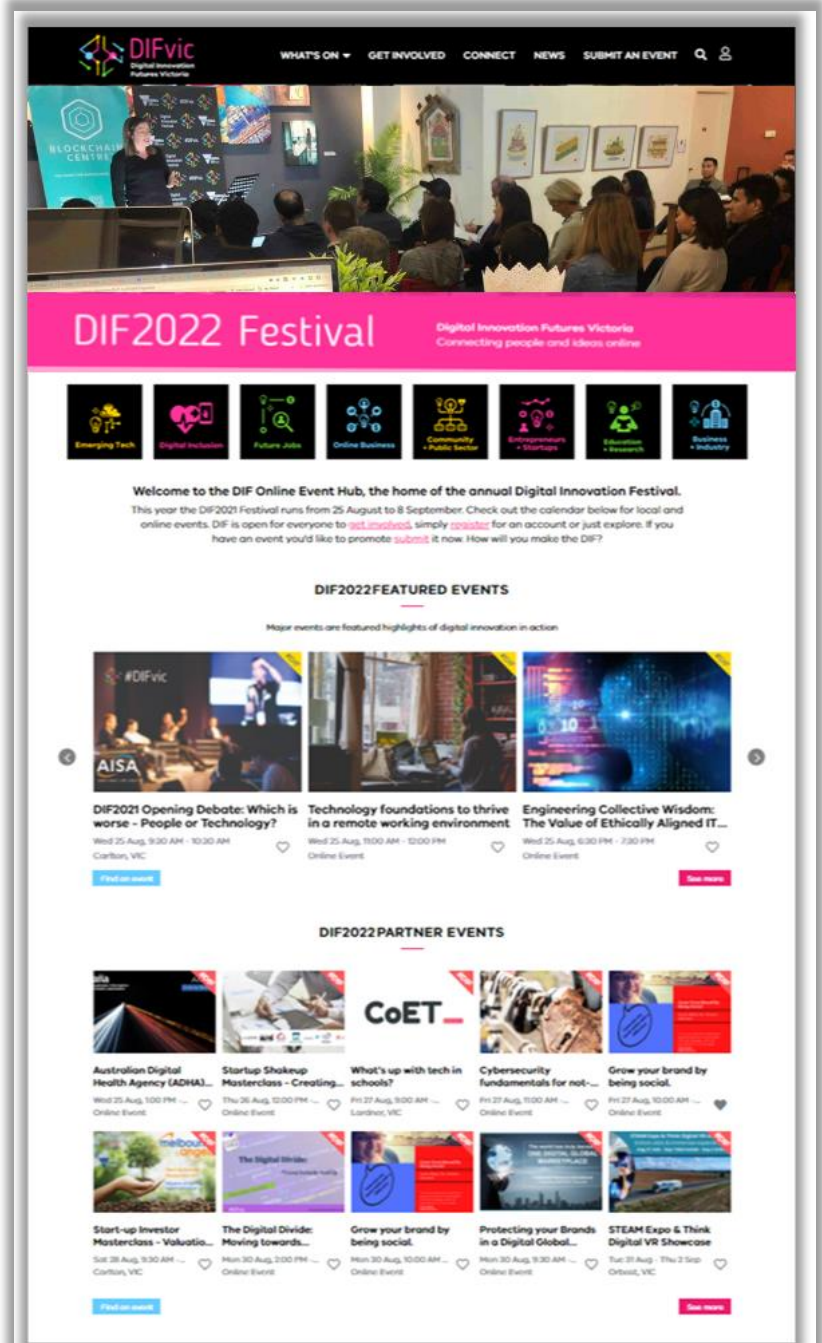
DIFvic
Digital Innovation Futures Victoria

WHAT'S ON ▾ GET INVOLVED CONNECT NEWS SUBMIT AN EVENT

BLOCKCHAIN CENTRE

DIF2022 Festival

Digital Innovation Futures Victoria
Connecting people and ideas online

Emerging Tech
Digital Inclusion
Future Jobs
Online Business
Community + Public Sector
Entrepreneurs + Startups
Education + Research
Business + Industry

Welcome to the DIF Online Event Hub, the home of the annual Digital Innovation Festival.

This year the DIF2021 Festival runs from 25 August to 8 September. Check out the calendar below for local and online events. DIF is open for everyone to get involved, simply register for an account or just explore. If you have an event you'd like to promote submit it now. How will you make the DIF?

DIF2022FEATURED EVENTS

Major events are featured highlights of digital innovation in action

#DIFvic
AISA

DIF2021 Opening Debate: Which is worse - People or Technology?
Wed 25 Aug, 9:30 AM - 10:30 AM
Carlton, VIC

Technology foundations to thrive in a remote working environment
Wed 25 Aug, 11:00 AM - 12:00 PM
Online Event

Engineering Collective Wisdom: The Value of Ethically Aligned IT...
Wed 25 Aug, 6:30 PM - 7:30 PM
Online Event

Find an event
See more

DIF2022PARTNER EVENTS

Australian Digital Health Agency (ADHA)...
Wed 25 Aug, 1:00 PM - ...
Online Event

Startup Shakeup Masterclass - Creating...
Thu 26 Aug, 12:00 PM - ...
Online Event

CoET_
What's up with tech in schools?
Fri 27 Aug, 9:00 AM - ...
Lardner, VIC

Cybersecurity fundamentals for not-...
Fri 27 Aug, 11:00 AM - ...
Online Event

Grow your brand by being social.
Fri 27 Aug, 10:00 AM - ...
Online Event

Start-up Investor Masterclass - Valuatio...
Sat 28 Aug, 9:30 AM - ...
Carlton, VIC

The Digital Divide: Moving towards...
Mon 30 Aug, 2:00 PM - ...
Online Event

Grow your brand by being social.
Mon 30 Aug, 10:00 AM - ...
Online Event

Protecting your Brands in a Digital Global...
Mon 30 Aug, 9:30 AM - ...
Online Event

STEAM Expo & Think Digital VR Showcase
Tue 31 Aug - Thu 2 Sep
Orbost, VIC

Find an event
See more